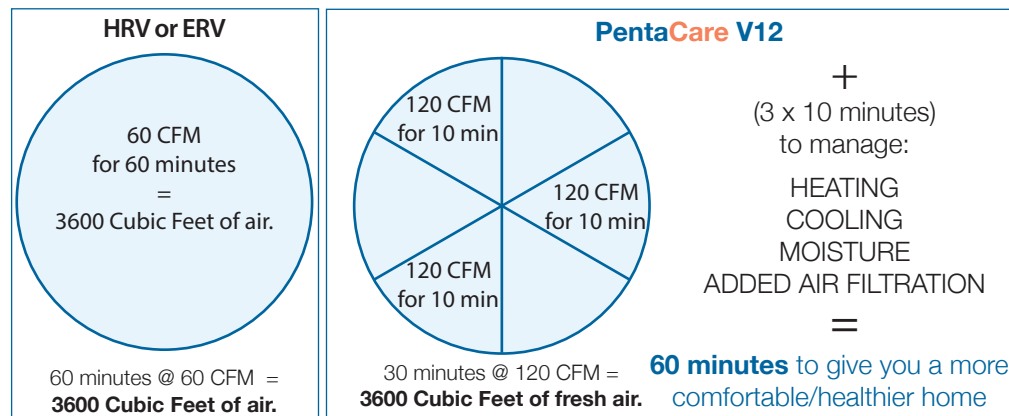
HRV or ERV

60 CFM
for 60 minutes
=
3600 Cubic Feet of air.

60 minutes @ 60 CFM =
**3600 Cubic Feet of air.**

PentaCare V12

120 CFM
for 10 min

120 CFM
for 10 min

120 CFM
for 10 min

30 minutes @ 120 CFM =
**3600 Cubic Feet of fresh air.**

+
(3 x 10 minutes)
to manage:

HEATING
COOLING
MOISTURE
ADDED AIR FILTRATION

=

**60 minutes** to give you a more comfortable/healthier home